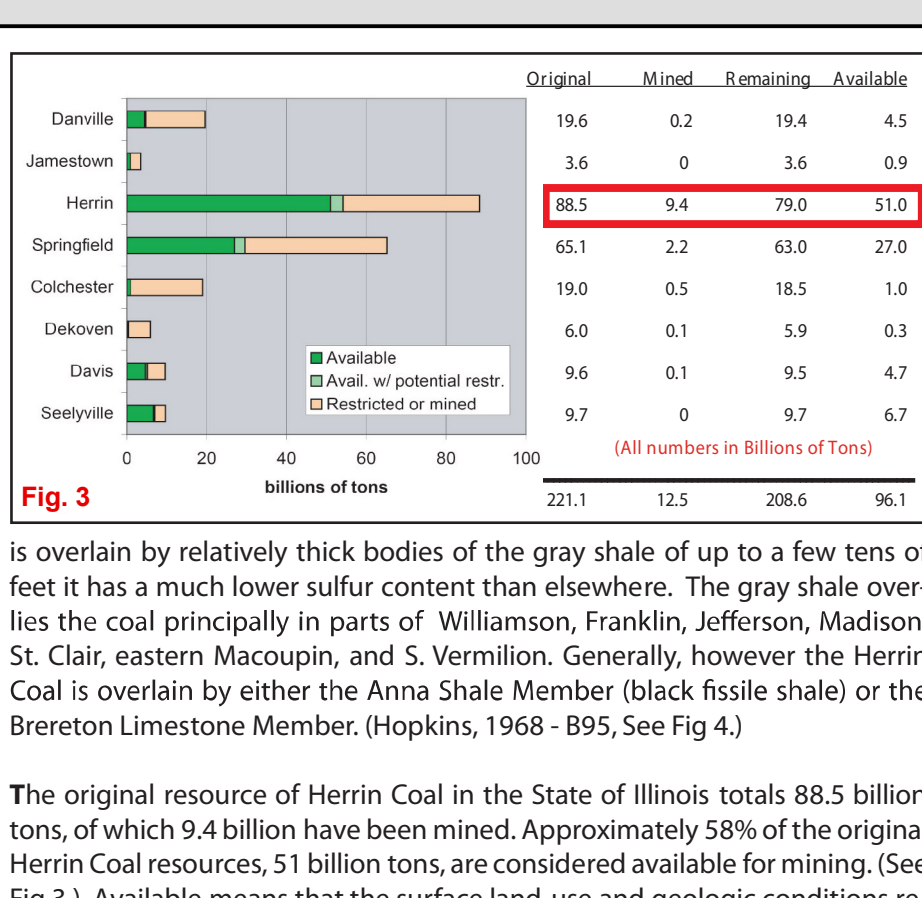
Danville
Jamestown
Herrin
Springfield
Colchester
Dekoven
Davis
Seelyville

Available
Avail. w/ potential restr.
Restricted or mined

0 20 40 60 80 100
billions of tons

Fig. 3

| | Original | Mined | Remaining | Available |
|---|---|---|---|---|
| Danville | 19.6 | 0.2 | 19.4 | 4.5 |
| Jamestown | 3.6 | 0 | 3.6 | 0.9 |
| Herrin | 88.5 | 9.4 | 79.0 | 51.0 |
| Springfield | 65.1 | 2.2 | 63.0 | 27.0 |
| Colchester | 19.0 | 0.5 | 18.5 | 1.0 |
| Dekoven | 6.0 | 0.1 | 5.9 | 0.3 |
| Davis | 9.6 | 0.1 | 9.5 | 4.7 |
| Seelyville | 9.7 | 0 | 9.7 | 6.7 |
| | 221.1 | 12.5 | 208.6 | 96.1 |

(All numbers in Billions of Tons)

is overlain by relatively thick bodies of the gray shale of up to a few tens o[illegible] feet it has a much lower sulfur content than elsewhere. The gray shale overlies the coal principally in parts of Williamson, Franklin, Jefferson, Madison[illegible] St. Clair, eastern Macoupin, and S. Vermilion. Generally, however the Herri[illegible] Coal is overlain by either the Anna Shale Member (black fissile shale) or th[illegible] Brereton Limestone Member. (Hopkins, 1968 - B95, See Fig 4.)

The original resource of Herrin Coal in the State of Illinois totals 88.5 billio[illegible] tons, of which 9.4 billion have been mined. Approximately 58% of the origina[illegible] Herrin Coal resources, 51 billion tons, are considered available for mining. (Se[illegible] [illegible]